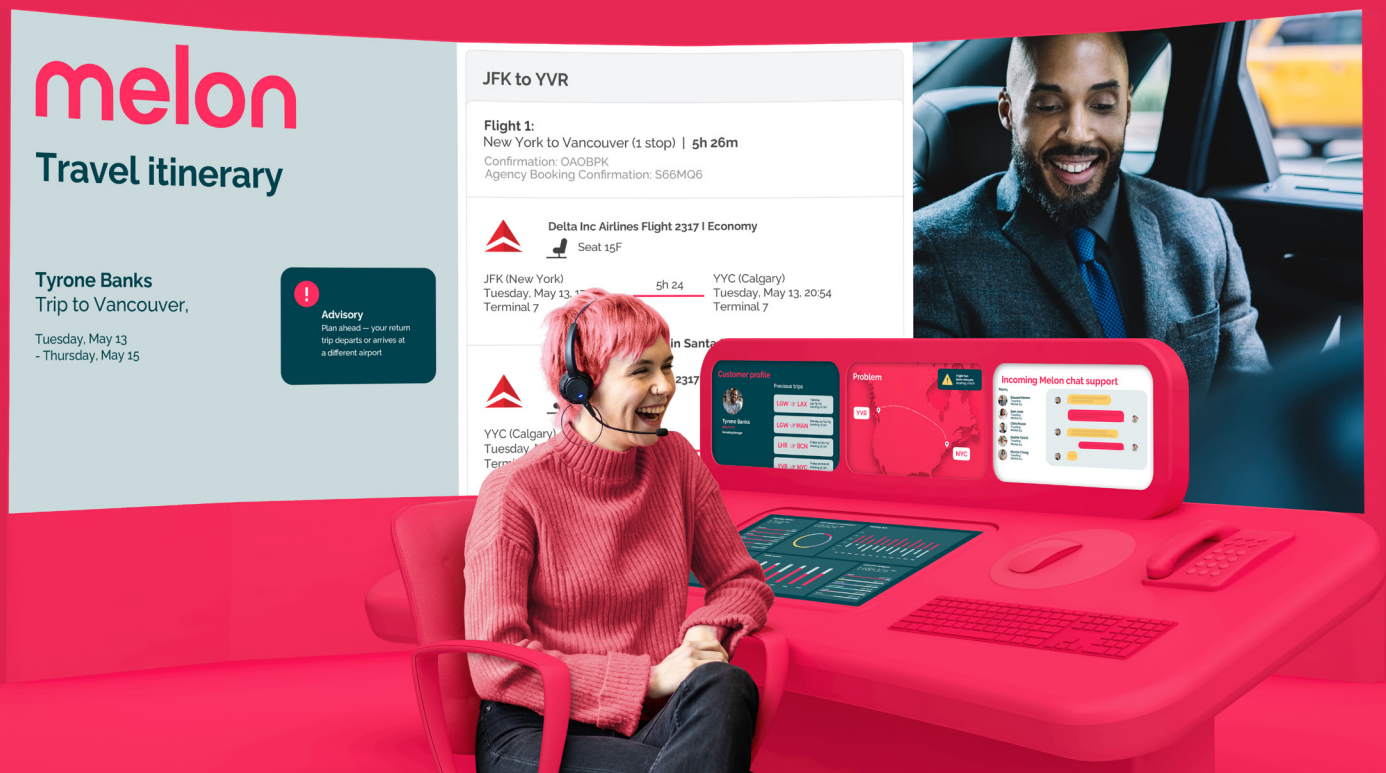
melon

Travel itinerary

Tyrone Banks
Trip to Vancouver,

Tuesday, May 13
- Thursday, May 15

Advisory
Plan ahead — your return trip departs or arrives at a different airport

JFK to YVR

Flight 1:
New York to Vancouver (1 stop) | 5h 26m
Confirmation: OAOBPK
Agency Booking Confirmation: S66MQ6

Delta Inc Airlines Flight 2317 I Economy
Seat 15F

JFK (New York)
Tuesday, May 13, 1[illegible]
Terminal 7

5h 24

YYC (Calgary)
Tuesday, May 13, 20:54
Terminal 7

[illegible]in Santa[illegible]

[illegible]2317

YYC (Calgary)
Tuesday, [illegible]
Termi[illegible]

Customer profile
Previous trips
Tyrone Banks
LGW → LAX
LGW → MAN
LHR → BCN
YVR → NYC

Problem
YVR
NYC

Incoming Melon chat support